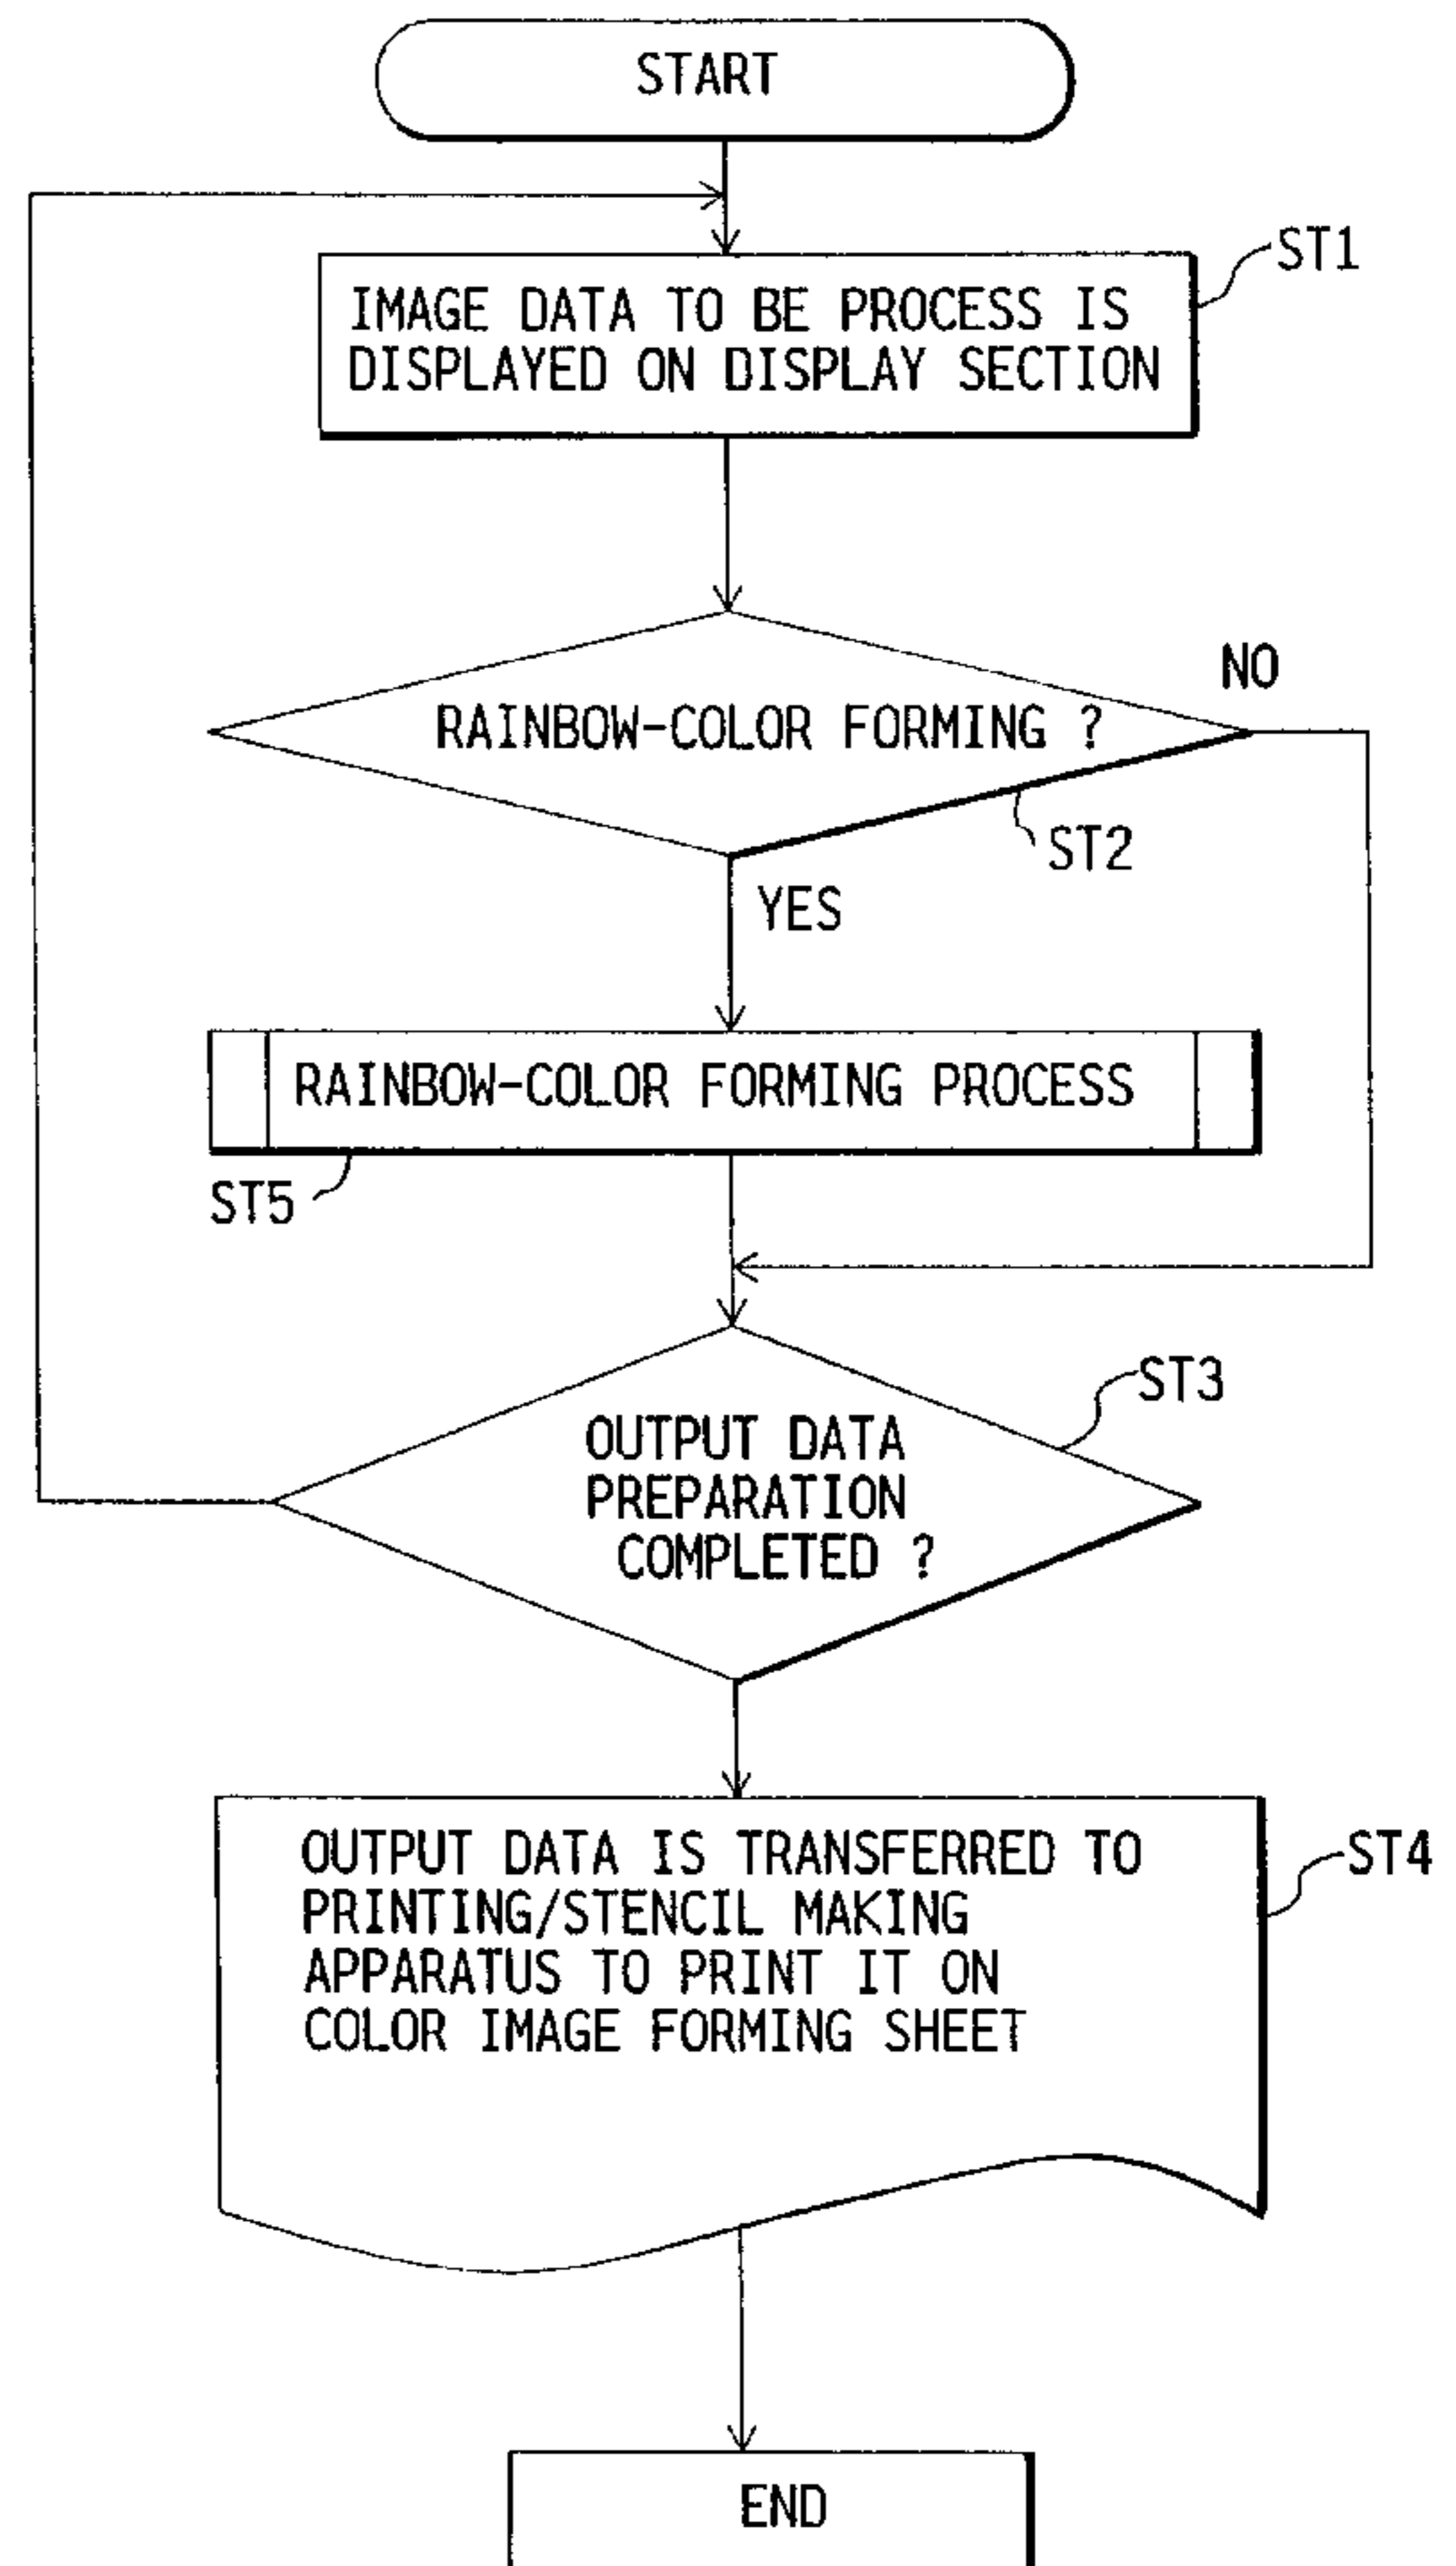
START

ST1

IMAGE DATA TO BE PROCESS IS DISPLAYED ON DISPLAY SECTION

NO

RAINBOW-COLOR FORMING ?

ST2

YES

RAINBOW-COLOR FORMING PROCESS

ST5

ST3

OUTPUT DATA PREPARATION COMPLETED ?

OUTPUT DATA IS TRANSFERRED TO PRINTING/STENCIL MAKING APPARATUS TO PRINT IT ON COLOR IMAGE FORMING SHEET

ST4

END